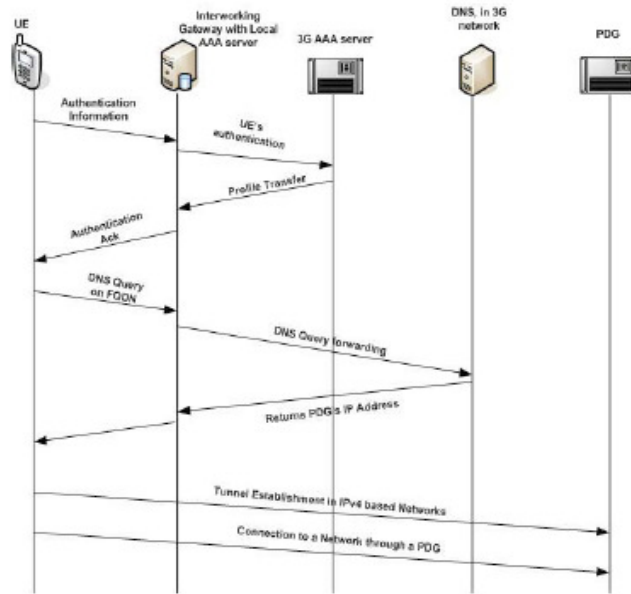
UE

Interworking Gateway with Local AAA server

3G AAA server

DNS, in 3G network

PDG

Authentication Information

UE's authentication

Profile Transfer

Authentication Ack

DNS Query on FQDN

DNS Query forwarding

Returns PDG's IP Address

Tunnel Establishment in IPv4 based Networks

Connection to a Network through a PDG